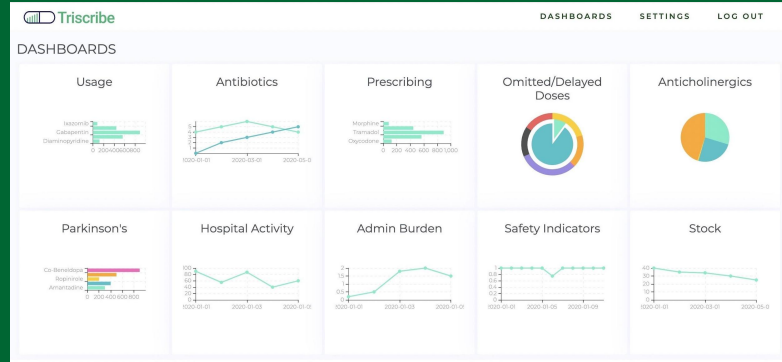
Triscribe

DASHBOARDS SETTINGS LOG OUT

DASHBOARDS

Usage

Isasomib
Gabapentin
Diaminopyridine
0 200400600800

Antibiotics

6
4
2
0
2020-01-01 2020-03-01 2020-05-0

Prescribing

Morphine
Tramadol
Oxycodone
0 200 400 600 800 1000

Omitted/Delayed Doses

Anticholinergics

Parkinson's

Co-Beneldopa
Ropinirole
Amantadine
0 200400600800

Hospital Activity

100
80
60
40
20
0
2020-01-01 2020-01-03 2020-01-01

Admin Burden

2
1.5
1
0.5
0
2020-01-01 2020-01-03 2020-01-01

Safety Indicators

1
0.8
0.6
0.4
0.2
0
2020-01-01 2020-01-05 2020-01-09

Stock

40
30
20
10
0
2020-01-01 2020-03-01 2020-05-0